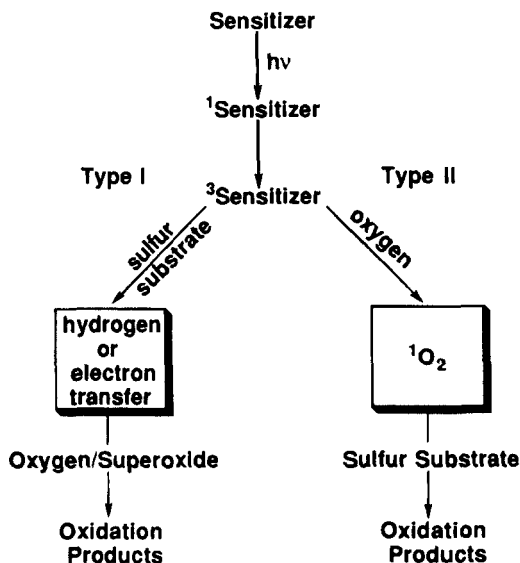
Sensitizer

hν

$^1$Sensitizer

Type I

$^3$Sensitizer

Type II

sulfur substrate

oxygen

hydrogen or electron transfer

$^1O_2$

Oxygen/Superoxide

Sulfur Substrate

Oxidation Products

Oxidation Products